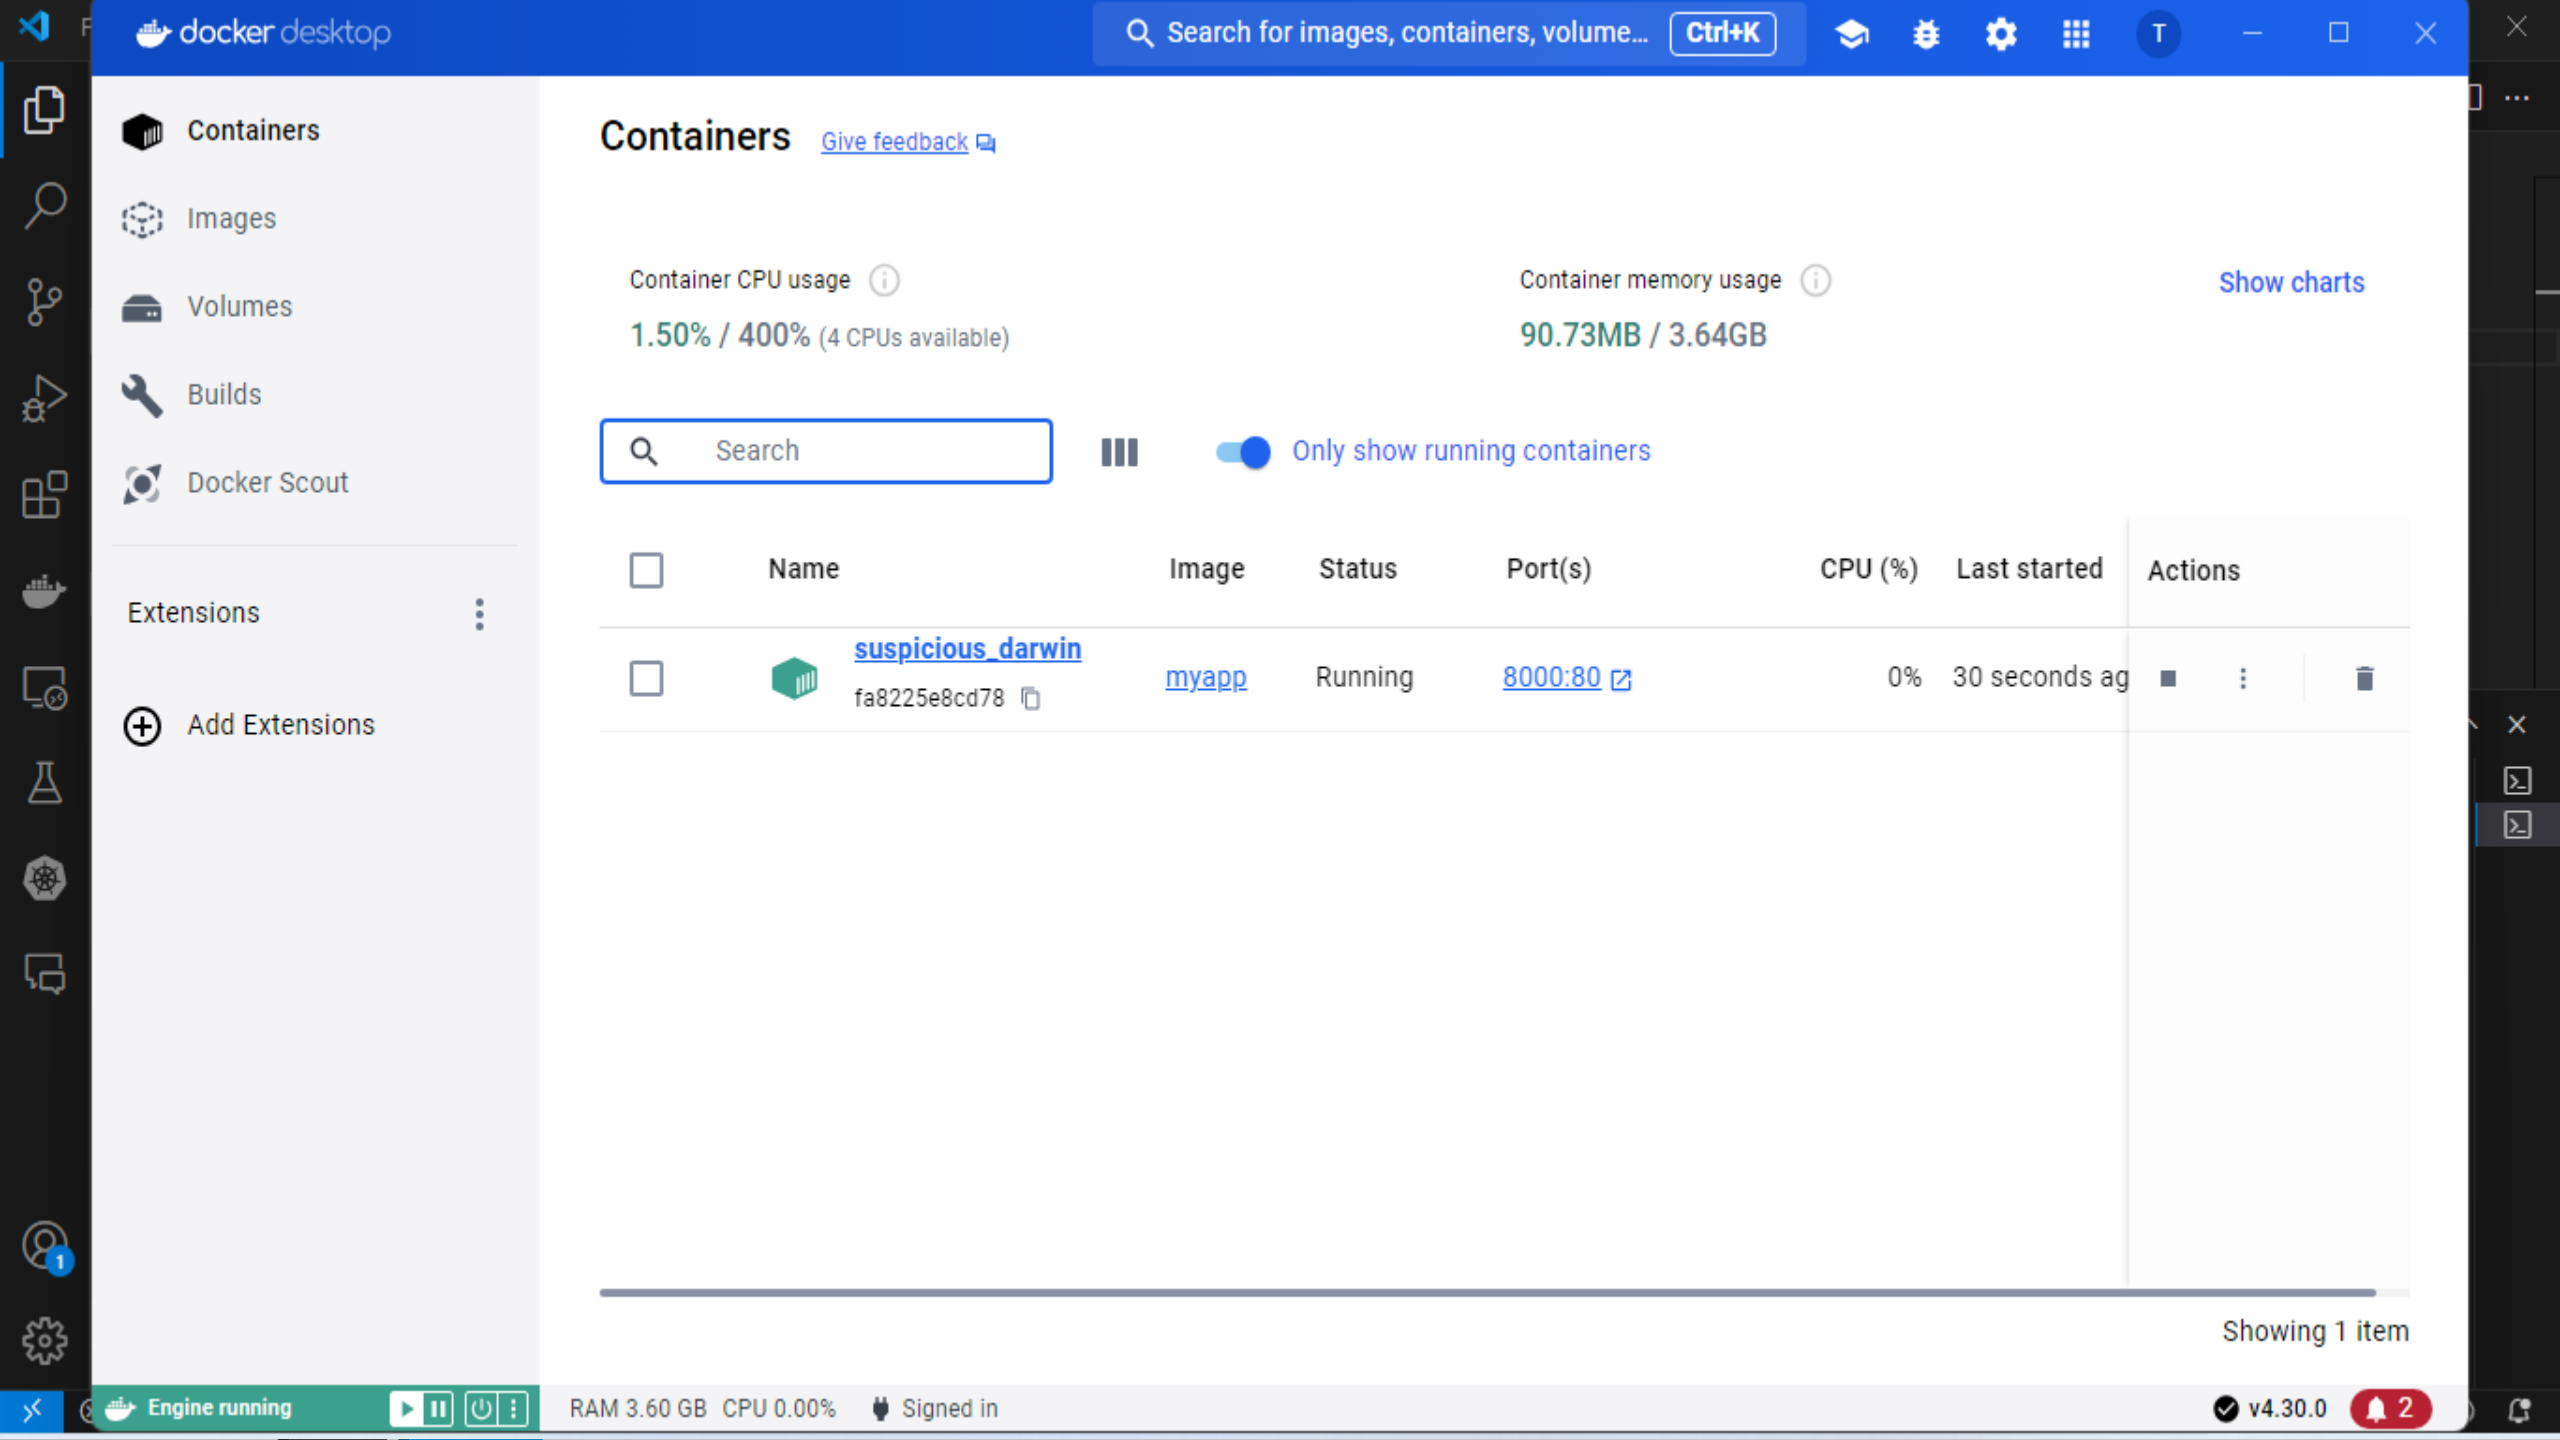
docker desktop

Search for images, containers, volume... Ctrl+K

T

Containers

Images

Volumes

Builds

Docker Scout

Extensions

Add Extensions

Containers Give feedback

Container CPU usage

1.50% / 400% (4 CPUs available)

Container memory usage

90.73MB / 3.64GB

Show charts

Search

Only show running containers

| | Name | Image | Status | Port(s) | CPU (%) | Last started | Actions |
|---|---|---|---|---|---|---|---|
| | suspicious_darwin fa8225e8cd78 | myapp | Running | 8000:80 | 0% | 30 seconds ag | |

Showing 1 item

Engine running

RAM 3.60 GB CPU 0.00% Signed in

v4.30.0 2